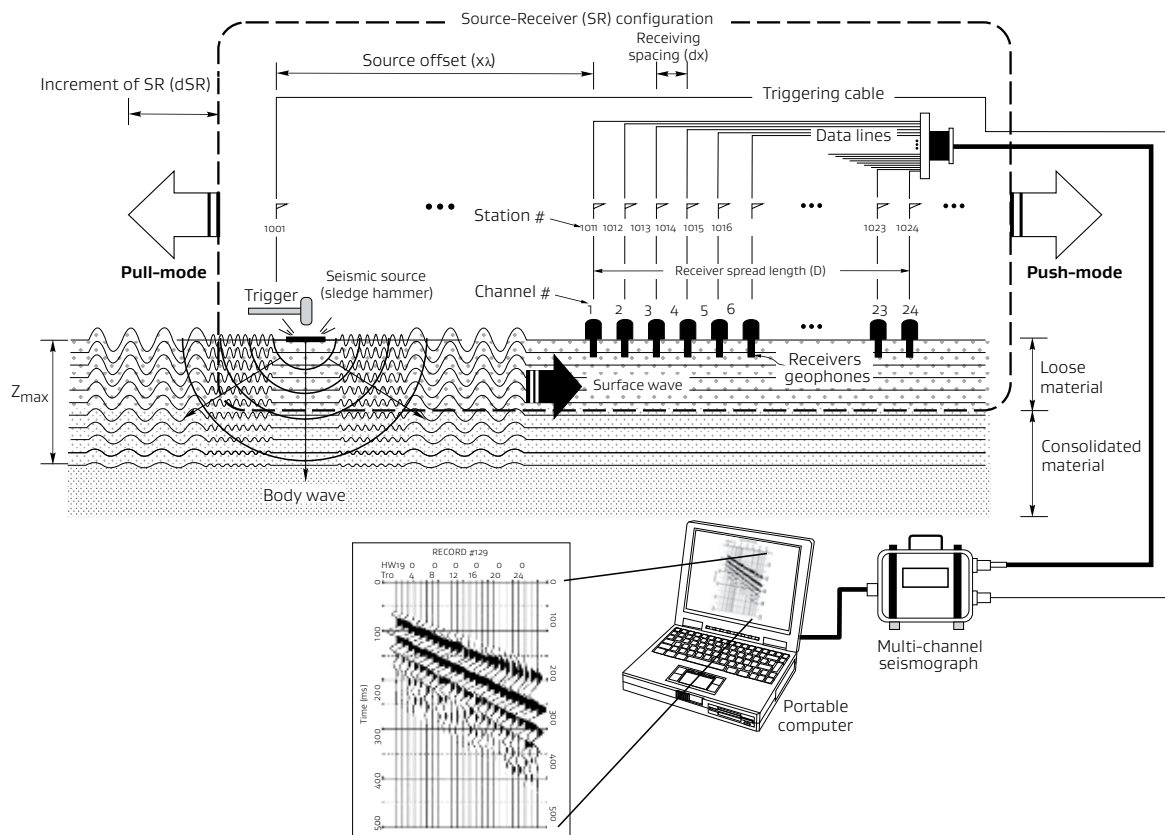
Source-Receiver (SR) configuration

Increment of SR (dSR)

Source offset (x₁)

Receiving spacing (dx)

Triggering cable

Data lines

1001

Station #

1011 1012 1013 1014 1015 1016

1023 1024

Pull-mode

Push-mode

Seismic source (sledge hammer)

Trigger

Receiver spread length (D)

Channel #

1 2 3 4 5 6

23 24

Receivers geophones

Surface wave

Loose material

$Z_{max}$

Consolidated material

Body wave

RECORD #129

HW19 0 0 0 0 0 0

Tro 4 8 12 16 20 24

0

100

200

300

400

500

Time (ms)

Portable computer

Multi-channel seismograph